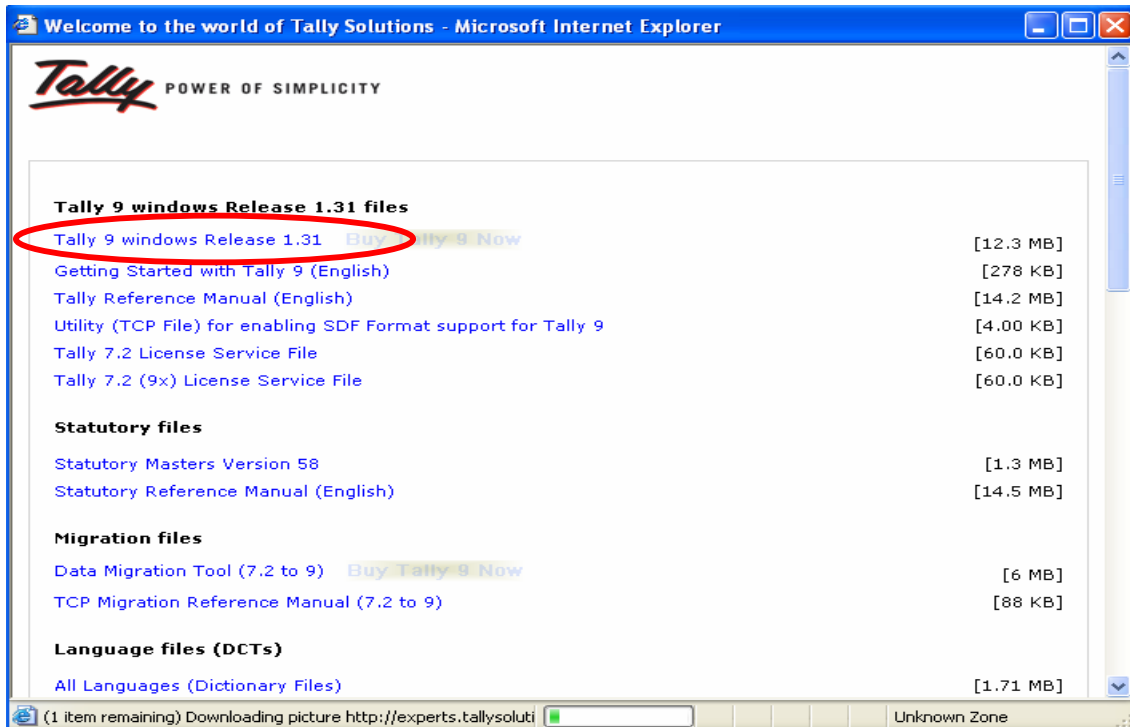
Welcome to the world of Tally Solutions - Microsoft Internet Explorer

Tally POWER OF SIMPLICITY

Tally 9 windows Release 1.31 files

Tally 9 windows Release 1.31 Buy Tally 9 Now [12.3 MB]
Getting Started with Tally 9 (English) [278 KB]
Tally Reference Manual (English) [14.2 MB]
Utility (TCP File) for enabling SDF Format support for Tally 9 [4.00 KB]
Tally 7.2 License Service File [60.0 KB]
Tally 7.2 (9x) License Service File [60.0 KB]

Statutory files

Statutory Masters Version 58 [1.3 MB]
Statutory Reference Manual (English) [14.5 MB]

Migration files

Data Migration Tool (7.2 to 9) Buy Tally 9 Now [6 MB]
TCP Migration Reference Manual (7.2 to 9) [88 KB]

Language files (DCTs)

All Languages (Dictionary Files) [1.71 MB]

(1 item remaining) Downloading picture http://experts.tallysoluti Unknown Zone